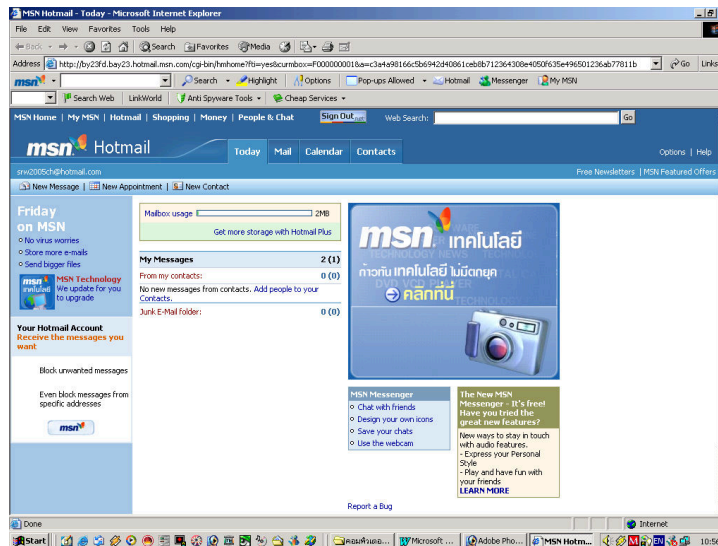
MSN Hotmail - Today - Microsoft Internet Explorer

File Edit View Favorites Tools Help

Back Search Favorites Media

Address http://by23fd.bay23.hotmail.msn.com/cgi-bin/hmhome?fti=yes&curmbox=F000000001&a=c3a4a98166c5b6942d40861ceb8b712364308e4050f635e496501236ab77811b Go Links

msn Search Highlight Options Pop-ups Allowed Hotmail Messenger My MSN

Search Web LinkWorld Anti Spyware Tools Cheap Services

MSN Home | My MSN | Hotmail | Shopping | Money | People & Chat Sign Out Web Search: Go

msn Hotmail Today Mail Calendar Contacts Options | Help

srw2005ch@hotmail.com Free Newsletters | MSN Featured Offers

New Message | New Appointment | New Contact

Friday on MSN
No virus worries
Store more e-mails
Send bigger files

MSN Technology
We update for you
Go to upgrade

Your Hotmail Account
Receive the messages you want

Block unwanted messages

Even block messages from specific addresses

msn

Mailbox usage 2MB
Get more storage with Hotmail Plus

My Messages 2 (1)
From my contacts: 0 (0)
No new messages from contacts. Add people to your Contacts.
Junk E-Mail folder: 0 (0)

msn เทคโนโลยี
ก้าวทัน เทคโนโลยี ไม่มีตกยุค
คลิกที่นี่

MSN Messenger
Chat with friends
Design your own icons
Save your chats
Use the webcam

The New MSN Messenger - It's free! Have you tried the great new features?
New ways to stay in touch with audio features.
- Express your Personal Style
- Play and have fun with your friends
LEARN MORE

Report a Bug

Done Internet

Start คอมพิวเตอ... Microsoft ... Adobe Pho... MSN Hotm... EN 10:56